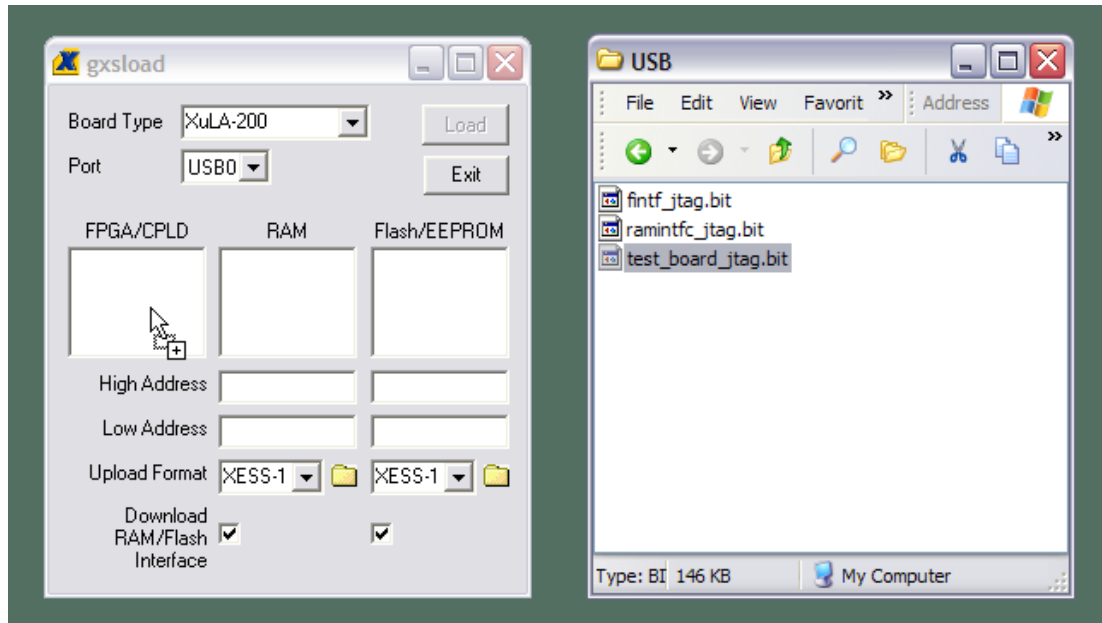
gxsload

Board Type XuLA-200

Port USB0

Load

Exit

FPGA/CPLD

RAM

Flash/EEPROM

High Address

Low Address

Upload Format XESS-1 XESS-1

Download RAM/Flash Interface

USB

File Edit View Favorit » Address

fintf_jtag.bit
ramintfc_jtag.bit
test_board_jtag.bit

Type: BI 146 KB My Computer